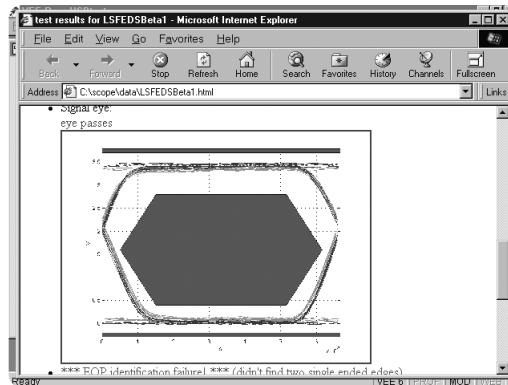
test results for LSFEDSBeta1 - Microsoft Internet Explorer

File Edit View Go Favorites Help

Back Forward Stop Refresh Home Search Favorites History Channels Fullscreen

Address C:\scope\data\LSFEDSBeta1.html

Links

• Signal eye:
eye passes

• *** EOP identification failure! *** (didn't find two single ended edges)

Ready

VEE 6 PROF MOD